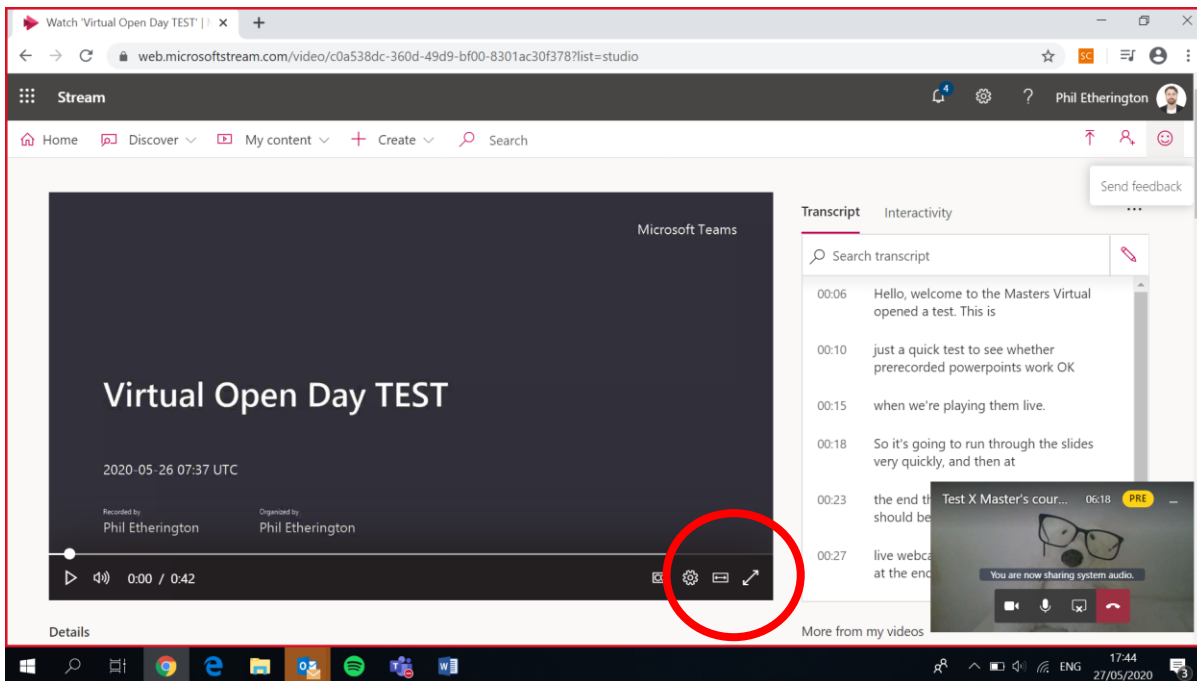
Watch 'Virtual Open Day TEST' | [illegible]

web.microsoftstream.com/video/c0a538dc-360d-49d9-bf00-8301ac30f378?list=studio

Stream

4

Phil Etherington

Home Discover My content Create Search

Send feedback

Microsoft Teams

Virtual Open Day TEST

2020-05-26 07:37 UTC

Recorded by
Phil Etherington

Organized by
Phil Etherington

0:00 / 0:42

Details

Transcript Interactivity

Search transcript

00:06 Hello, welcome to the Masters Virtual opened a test. This is

00:10 just a quick test to see whether prerecorded powerpoints work OK

00:15 when we're playing them live.

00:18 So it's going to run through the slides very quickly, and then at

00:23 the end th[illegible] should be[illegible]

00:27 live webca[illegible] at the end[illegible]

More from my videos

Test X Master's cour... 06:18 PRE

You are now sharing system audio.

ENG 17:44 27/05/2020

3